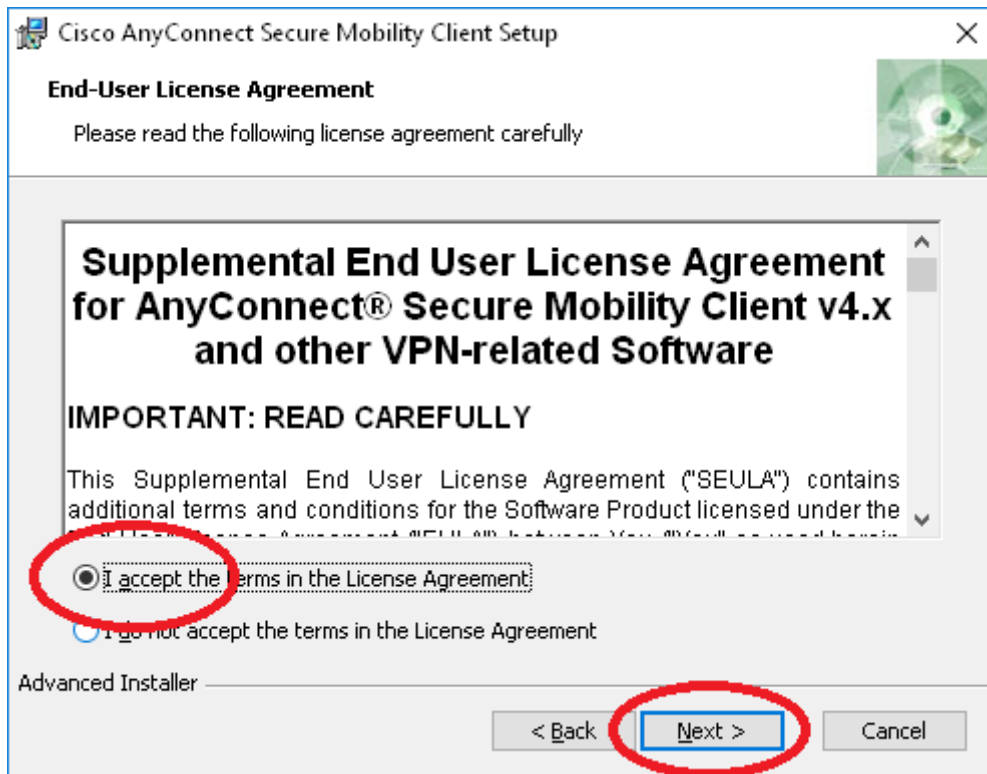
Cisco AnyConnect Secure Mobility Client Setup

End-User License Agreement

Please read the following license agreement carefully

Supplemental End User License Agreement for AnyConnect® Secure Mobility Client v4.x and other VPN-related Software

IMPORTANT: READ CAREFULLY

This Supplemental End User License Agreement ("SEULA") contains additional terms and conditions for the Software Product licensed under the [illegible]

I accept the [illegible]erms in the License Agreement

I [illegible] not accept the terms in the License Agreement

Advanced Installer

< Back

Next >

Cancel